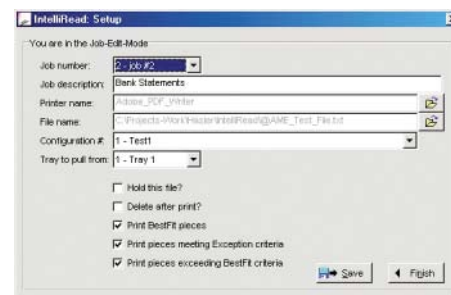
IntelliRead: Setup

You are in the Job-Edit-Mode

Job number: 2 - job #2

Job description: Bank Statements

Printer name: Adobe_PDF_Writer

File name: C:\Projects-Work\Hasler\IntelliRead\@AME_Test_File.txt

Configuration #: 1 - Test1

Tray to pull from: 1 - Tray 1

Hold this file?

Delete after print?

Print BestFit pieces

Print pieces meeting Exception criteria

Print pieces exceeding BestFit criteria

Save

Finish